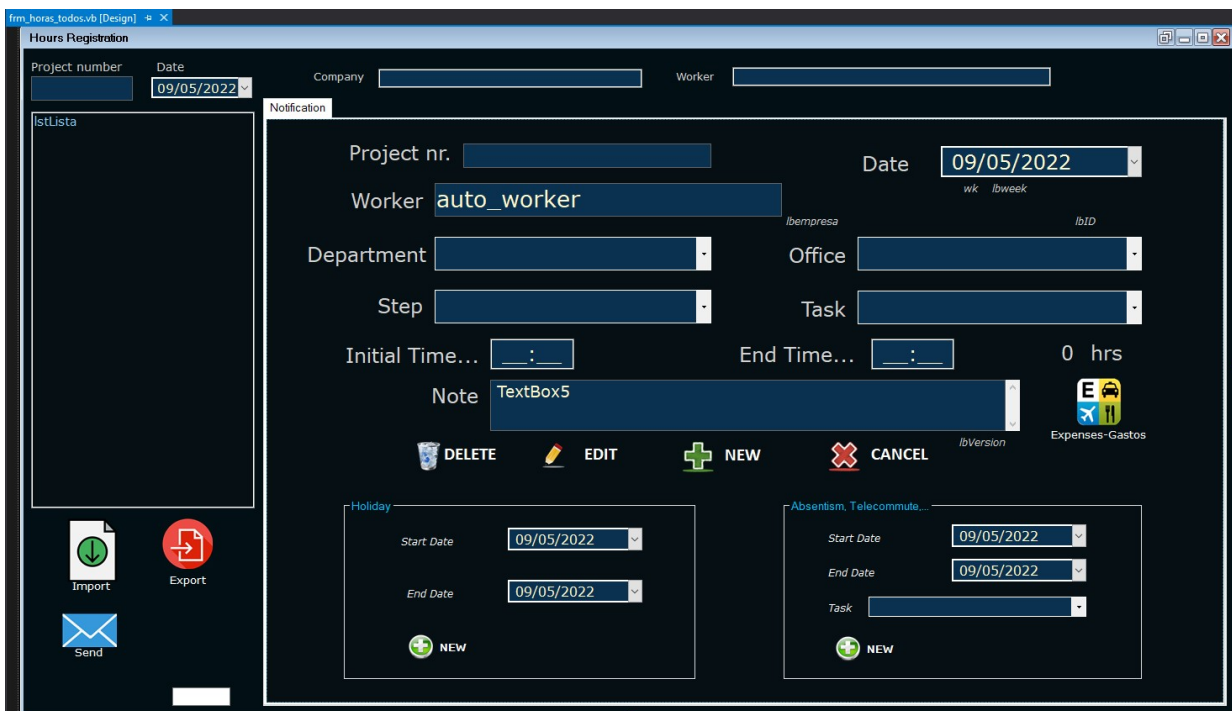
frm_horas_todos.vb [Design] ⊕ ×

Hours Registration

Project number

Date
09/05/2022

Company

Worker

Notification

lstLista

Project nr.

Date
09/05/2022

wk lbweek

Worker auto_worker

lbempresa

lbID

Department

Office

Step

Task

Initial Time... __:__

End Time... __:__

0 hrs

Note TextBox5

lbVersion

Expenses-Gastos

DELETE

EDIT

NEW

CANCEL

Holiday

Start Date 09/05/2022

End Date 09/05/2022

NEW

Absentism, Telecommute,...

Start Date 09/05/2022

End Date 09/05/2022

Task

NEW

Import

Export

Send